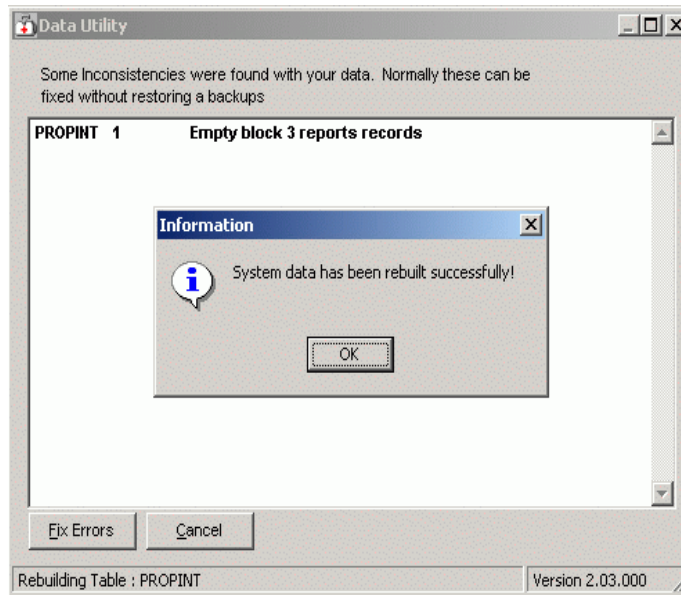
Data Utility

Some Inconsistencies were found with your data. Normally these can be fixed without restoring a backups

PROPINT 1 Empty block 3 reports records

Information

System data has been rebuilt successfully!

OK

Fix Errors

Cancel

Rebuilding Table : PROPINT

Version 2.03.000